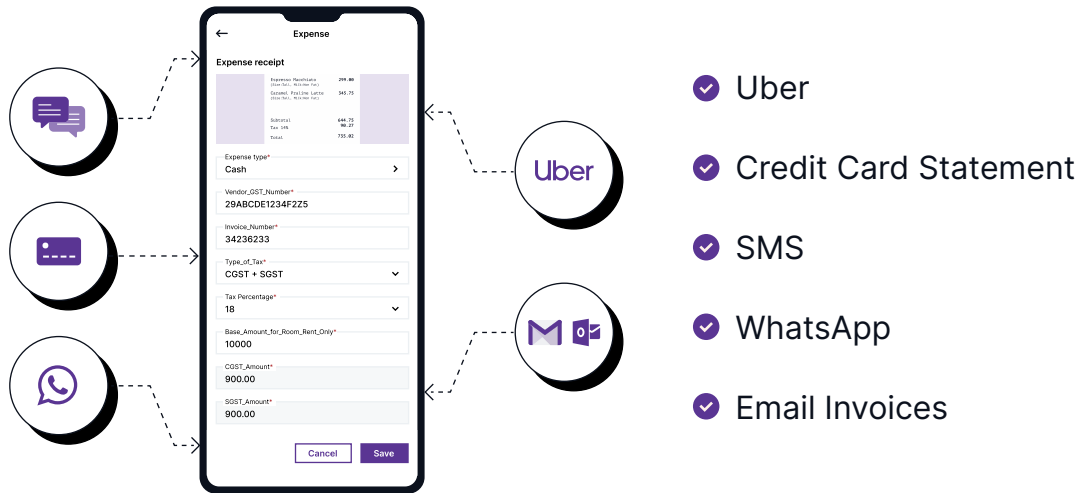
Expense

Expense receipt

| Espresso Macchiato | 299.00 |
|---|---|
| (Size Tall, Milk Non Fat) | |
| Caramel Praline Latte | 345.75 |
| (Size Tall, Milk Non Fat) | |
| Subtotal | 644.75 |
| Tax 14% | 90.27 |
| Total | 735.02 |

Expense type*
Cash

Vendor_GST_Number*
29ABCDE1234F2Z5

Invoice_Number*
34236233

Type_of_Tax*
CGST + SGST

Tax Percentage*
18

Base_Amount_for_Room_Rent_Only*
10000

CGST_Amount*
900.00

SGST_Amount*
900.00

Cancel Save

Uber

Uber

Credit Card Statement

SMS

WhatsApp

Email Invoices